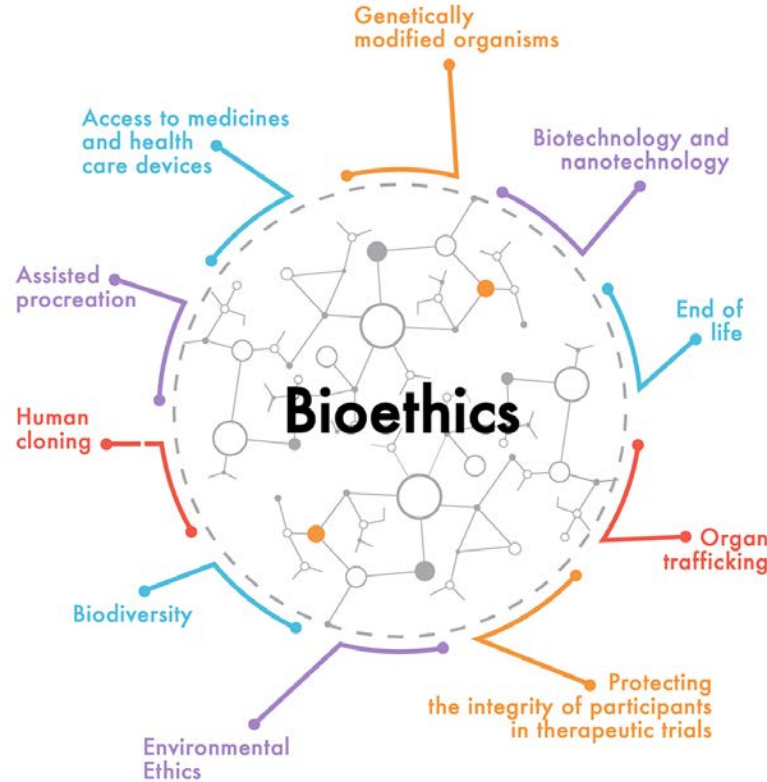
Genetically modified organisms

Access to medicines and health care devices

Biotechnology and nanotechnology

Assisted procreation

End of life

Human cloning

Bioethics

Organ trafficking

Biodiversity

Protecting the integrity of participants in therapeutic trials

Environmental Ethics